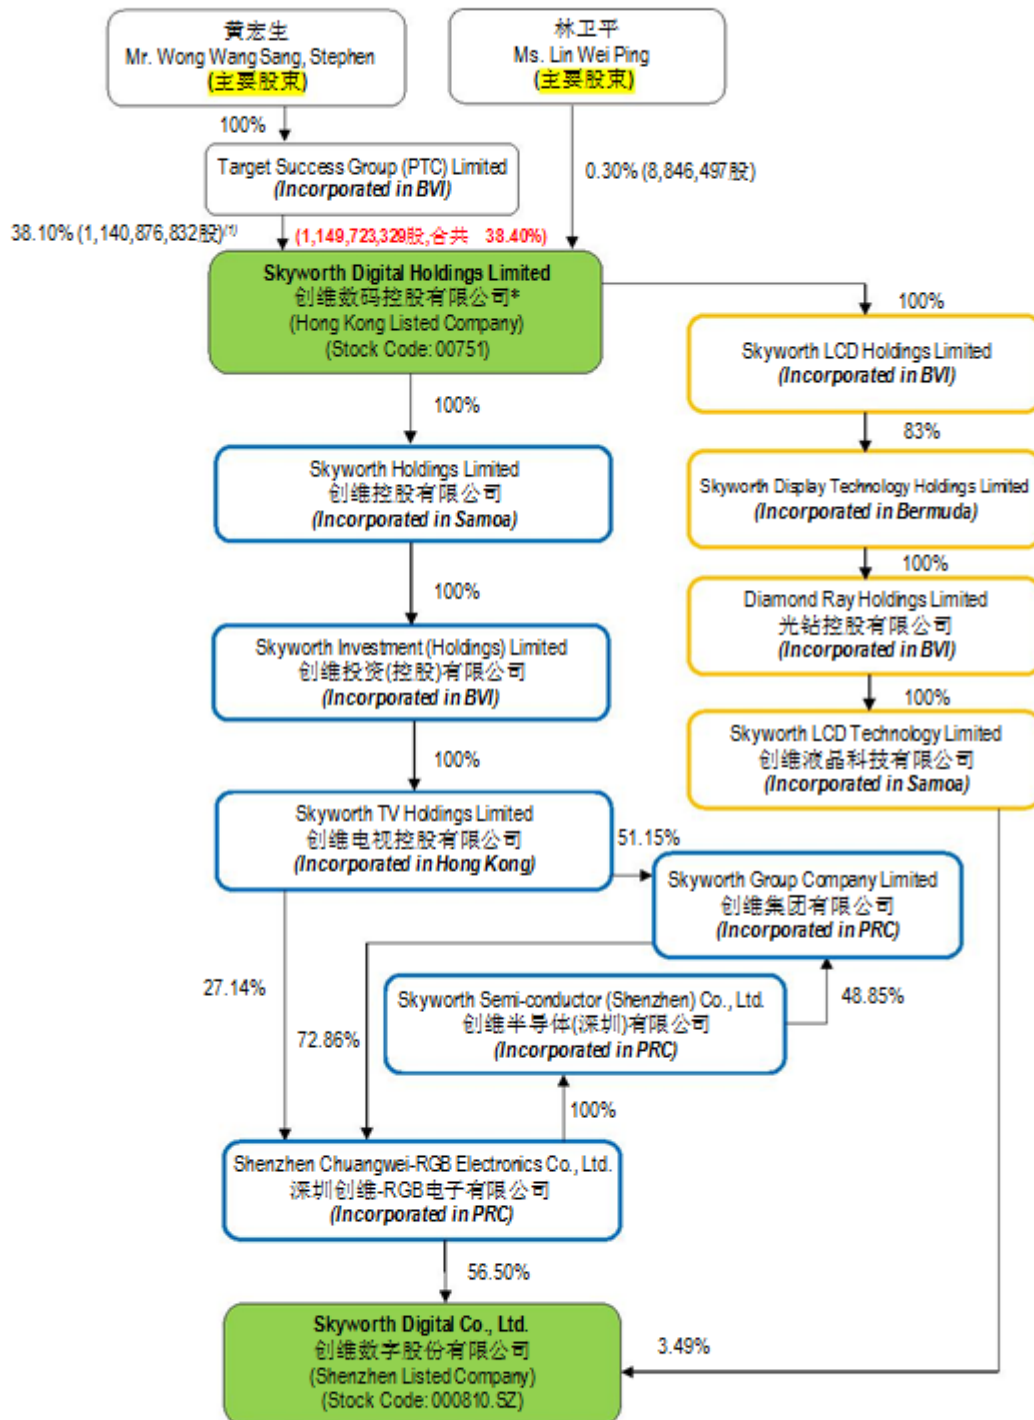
黄宏生
Mr. Wong Wang Sang, Stephen
(主要股东)

林卫平
Ms. Lin Wei Ping
(主要股东)

100%

Target Success Group (PTC) Limited
(Incorporated in BVI)

0.30% (8,846,497股)

38.10% (1,140,876,832股)$^{(1)}$

(1,149,723,329股,合共 38.40%)

Skyworth Digital Holdings Limited
创维数码控股有限公司*
(Hong Kong Listed Company)
(Stock Code: 00751)

100%

Skyworth LCD Holdings Limited
(Incorporated in BVI)

83%

Skyworth Display Technology Holdings Limited
(Incorporated in Bermuda)

100%

Diamond Ray Holdings Limited
光钻控股有限公司
(Incorporated in BVI)

100%

Skyworth LCD Technology Limited
创维液晶科技有限公司
(Incorporated in Samoa)

100%

Skyworth Holdings Limited
创维控股有限公司
(Incorporated in Samoa)

100%

Skyworth Investment (Holdings) Limited
创维投资(控股)有限公司
(Incorporated in BVI)

100%

Skyworth TV Holdings Limited
创维电视控股有限公司
(Incorporated in Hong Kong)

51.15%

Skyworth Group Company Limited
创维集团有限公司
(Incorporated in PRC)

27.14%

72.86%

Skyworth Semi-conductor (Shenzhen) Co., Ltd.
创维半导体(深圳)有限公司
(Incorporated in PRC)

48.85%

100%

Shenzhen Chuangwei-RGB Electronics Co., Ltd.
深圳创维-RGB电子有限公司
(Incorporated in PRC)

56.50%

Skyworth Digital Co., Ltd.
创维数字股份有限公司
(Shenzhen Listed Company)
(Stock Code: 000810.SZ)

3.49%